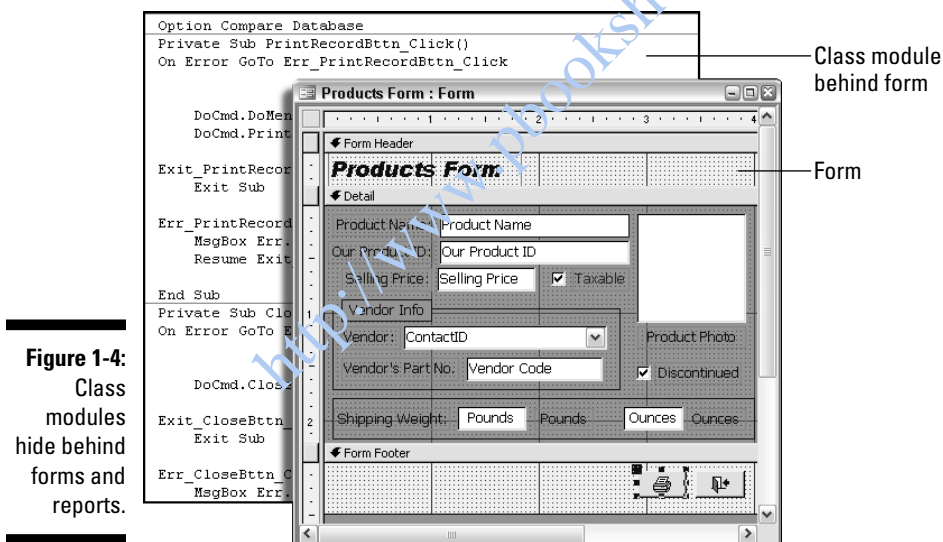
Option Compare Database
Private Sub PrintRecordBttn_Click()
On Error GoTo Err_PrintRecordBttn_Click

DoCmd.DoMen
DoCmd.Print

Exit_PrintRecor
Exit Sub

Err_PrintRecord
MsgBox Err.
Resume Exit

End Sub
Private Sub Clo
On Error GoTo E

DoCmd.Clos

Exit_CloseBttn_
Exit Sub

Err_CloseBttn_C
MsgBox Err.

Products Form : Form

Form Header

Products Form

Detail

Product Name Product Name
Our Product ID: Our Product ID
Selling Price: Selling Price
Taxable

Vendor Info
Vendor: ContactID
Vendor's Part No. Vendor Code

Product Photo
Discontinued

Shipping Weight: Pounds Pounds Ounces Ounces

Form Footer

http://www.pbooksh

Class module behind form

Form

Figure 1-4: Class modules hide behind forms and reports.